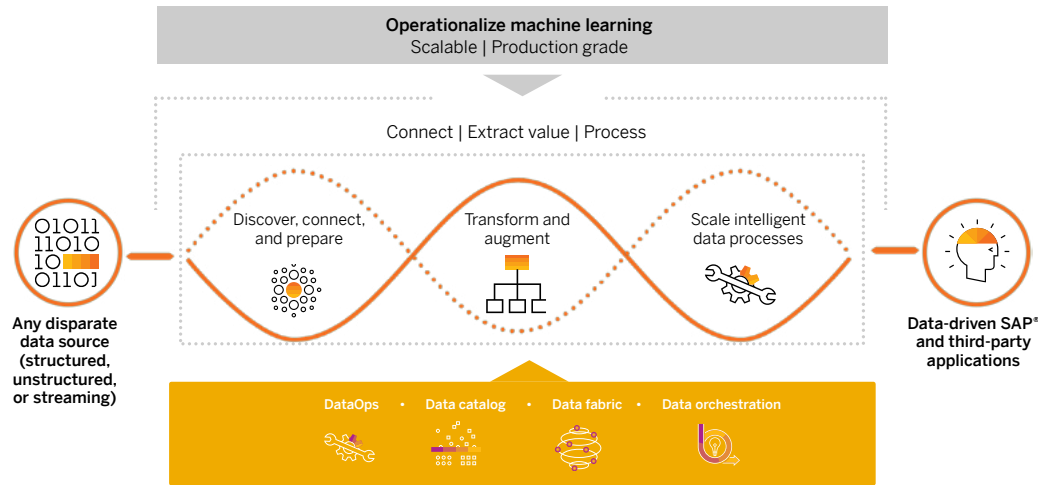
Operationalize machine learning
Scalable | Production grade

Connect | Extract value | Process

01011
11010
10
01101

Any disparate data source (structured, unstructured, or streaming)

Discover, connect, and prepare

Transform and augment

Scale intelligent data processes

Data-driven SAP® and third-party applications

DataOps • Data catalog • Data fabric • Data orchestration